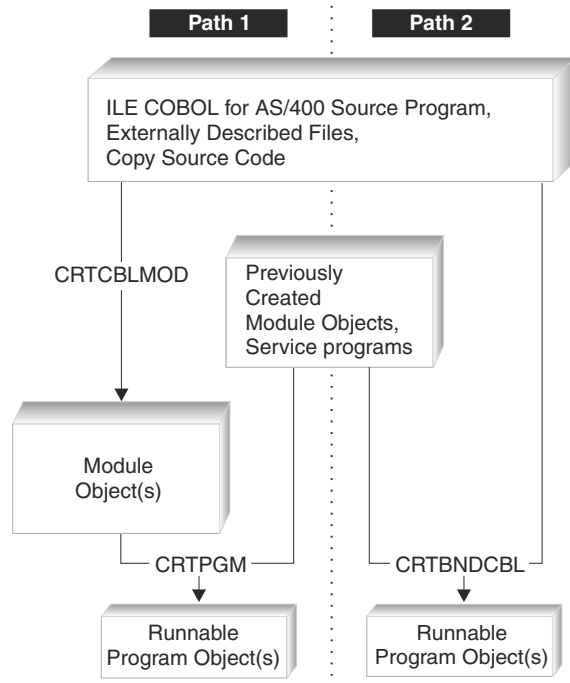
Path 1

Path 2

ILE COBOL for AS/400 Source Program, Externally Described Files, Copy Source Code

CRTCBLMOD

Previously Created Module Objects, Service programs

Module Object(s)

CRTPGM

CRTBNDCBL

Runnable Program Object(s)

Runnable Program Object(s)